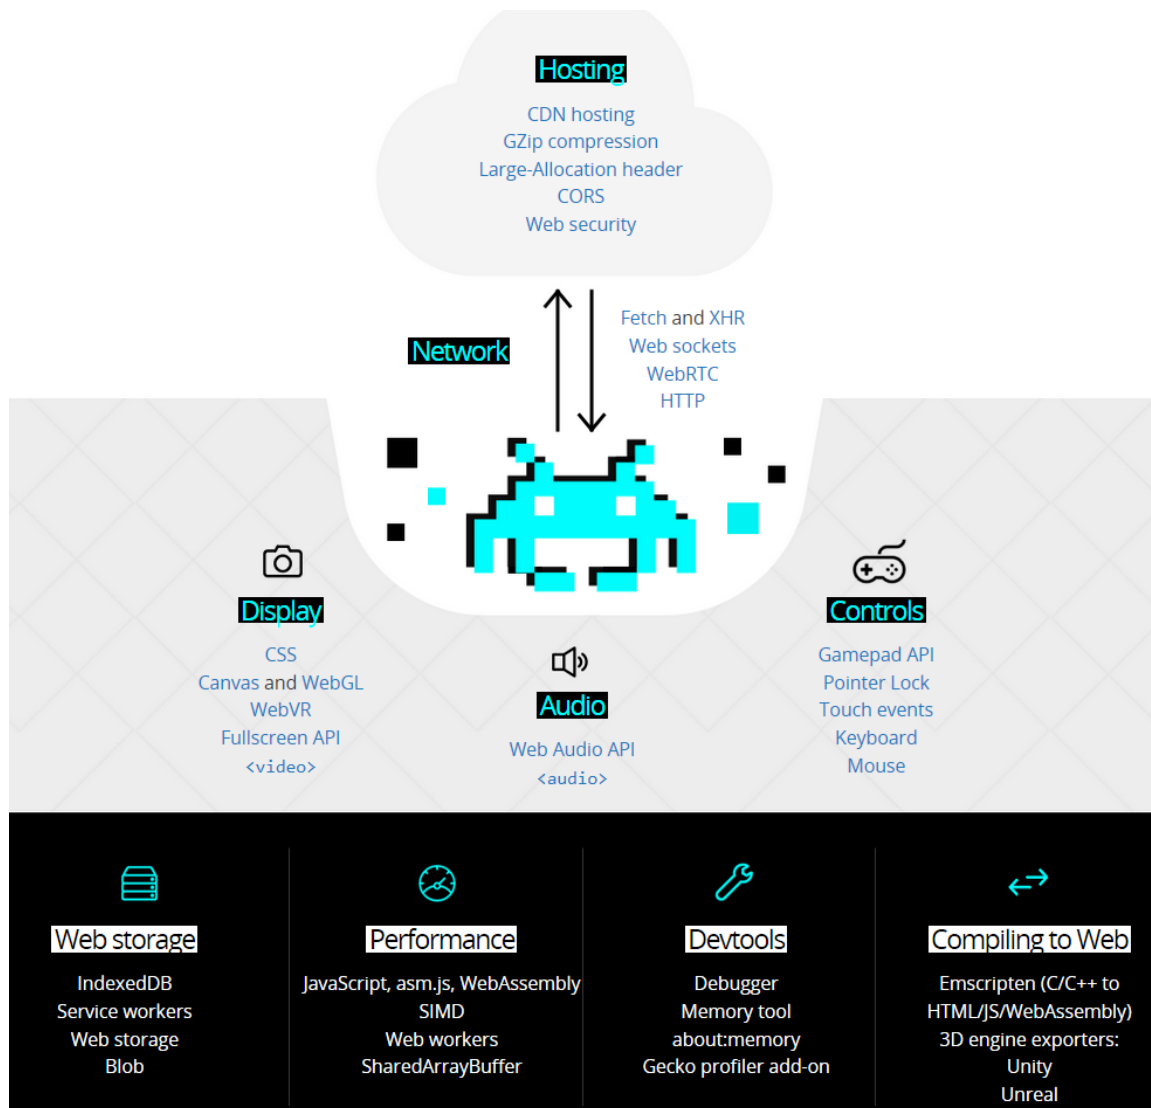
Hosting

CDN hosting
GZip compression
Large-Allocation header
CORS
Web security

Network

Fetch and XHR
Web sockets
WebRTC
HTTP

Display

CSS
Canvas and WebGL
WebVR
Fullscreen API
<video>

Audio

Web Audio API
<audio>

Controls

Gamepad API
Pointer Lock
Touch events
Keyboard
Mouse

Web storage

IndexedDB
Service workers
Web storage
Blob

Performance

JavaScript, asm.js, WebAssembly
SIMD
Web workers
SharedArrayBuffer

Devtools

Debugger
Memory tool
about:memory
Gecko profiler add-on

Compiling to Web

Emscripten (C/C++ to HTML/JS/WebAssembly)
3D engine exporters:
Unity
Unreal